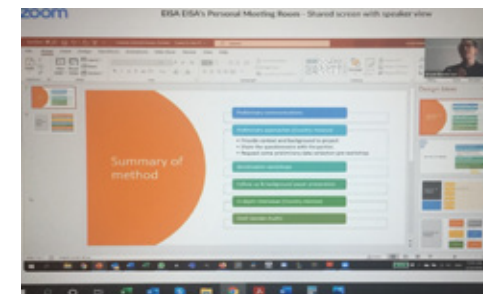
zoom

EISA EISA's Personal Meeting Room - Shared screen with speaker view

Summary of method

Preliminary communications

Preliminary approaches (Country Contacts)

• Provide context and background to project
• Share the questionnaire with the person
• Request some preliminary data collection pre-workshop

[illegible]

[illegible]

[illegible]

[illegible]

Design Ideas